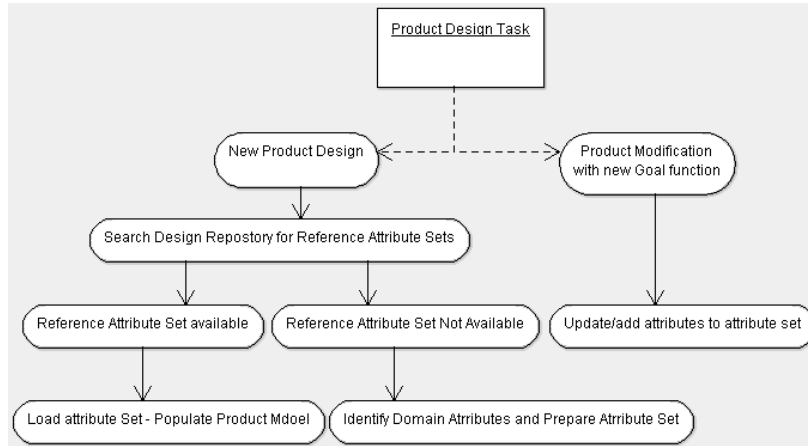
Product Design Task

New Product Design

Product Modification with new Goal function

Search Design Repostory for Reference Attribute Sets

Reference Attribute Set available

Reference Attribute Set Not Available

Update/add attributes to attribute set

Load attribute Set - Populate Product Mdoel

Identify Domain Atrributes and Prepare Atrribute Set